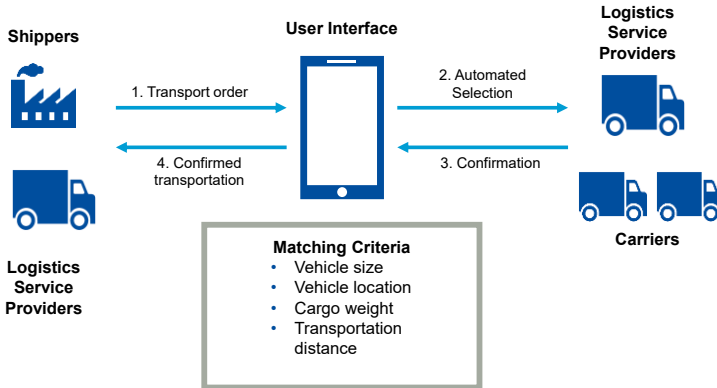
Shippers

User Interface

Logistics Service Providers

1. Transport order

2. Automated Selection

4. Confirmed transportation

3. Confirmation

Carriers

Logistics Service Providers

Matching Criteria
• Vehicle size
• Vehicle location
• Cargo weight
• Transportation distance